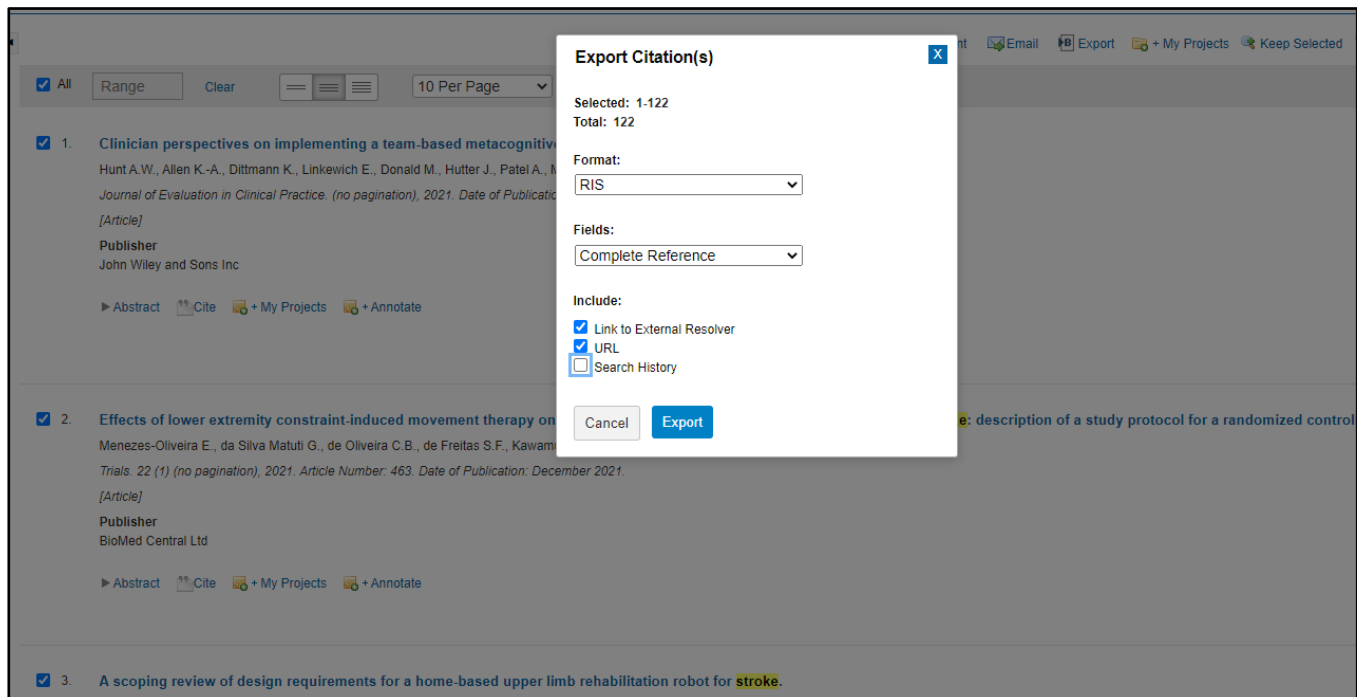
nt Email Export + My Projects Keep Selected

All Range Clear 10 Per Page

1. Clinician perspectives on implementing a team-based metacognitive

Hunt A.W., Allen K.-A., Dittmann K., Linkewich E., Donald M., Hutter J., Patel A., M

Journal of Evaluation in Clinical Practice. (no pagination), 2021. Date of Publicatio

[Article]

Publisher
John Wiley and Sons Inc

▶ Abstract Cite + My Projects + Annotate

2. Effects of lower extremity constraint-induced movement therapy on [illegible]e: description of a study protocol for a randomized control

Menezes-Oliveira E., da Silva Matuti G., de Oliveira C.B., de Freitas S.F., Kawam

Trials. 22 (1) (no pagination), 2021. Article Number: 463. Date of Publication: December 2021.

[Article]

Publisher
BioMed Central Ltd

▶ Abstract Cite + My Projects + Annotate

3. A scoping review of design requirements for a home-based upper limb rehabilitation robot for stroke.

Export Citation(s)

X

Selected: 1-122
Total: 122

Format:
RIS

Fields:
Complete Reference

Include:
Link to External Resolver
URL
Search History

Cancel Export